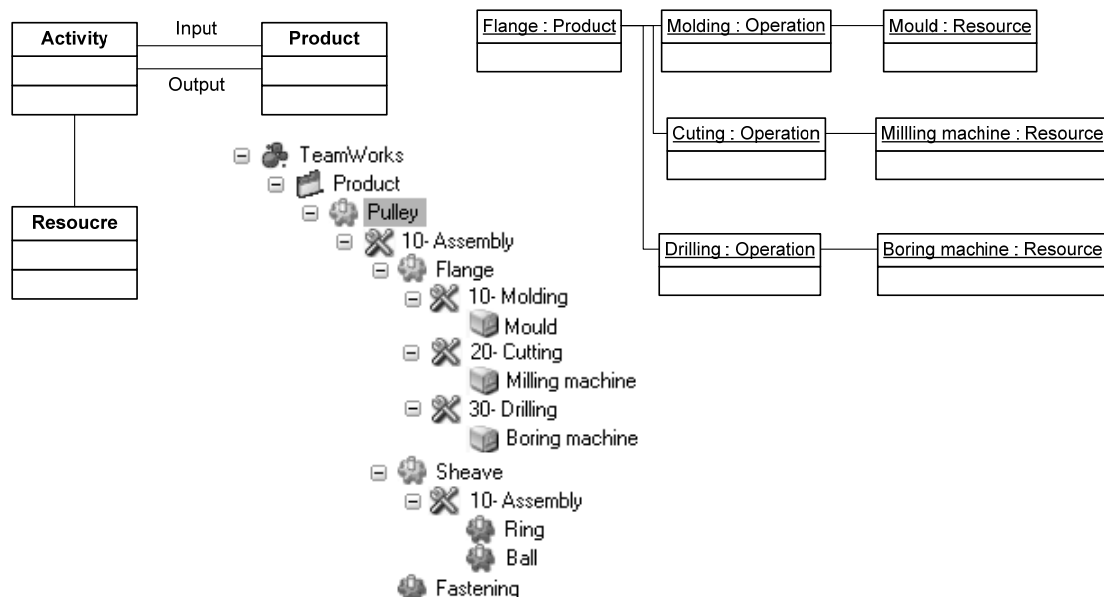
Activity

Input

Output

Product

Resoucre

Flange : Product

Molding : Operation

Mould : Resource

Cuting : Operation

Millling machine : Resource

Drilling : Operation

Boring machine : Resource

TeamWorks
Product
Pulley
10- Assembly
Flange
10- Molding
Mould
20- Cutting
Milling machine
30- Drilling
Boring machine
Sheave
10- Assembly
Ring
Ball
Fastening